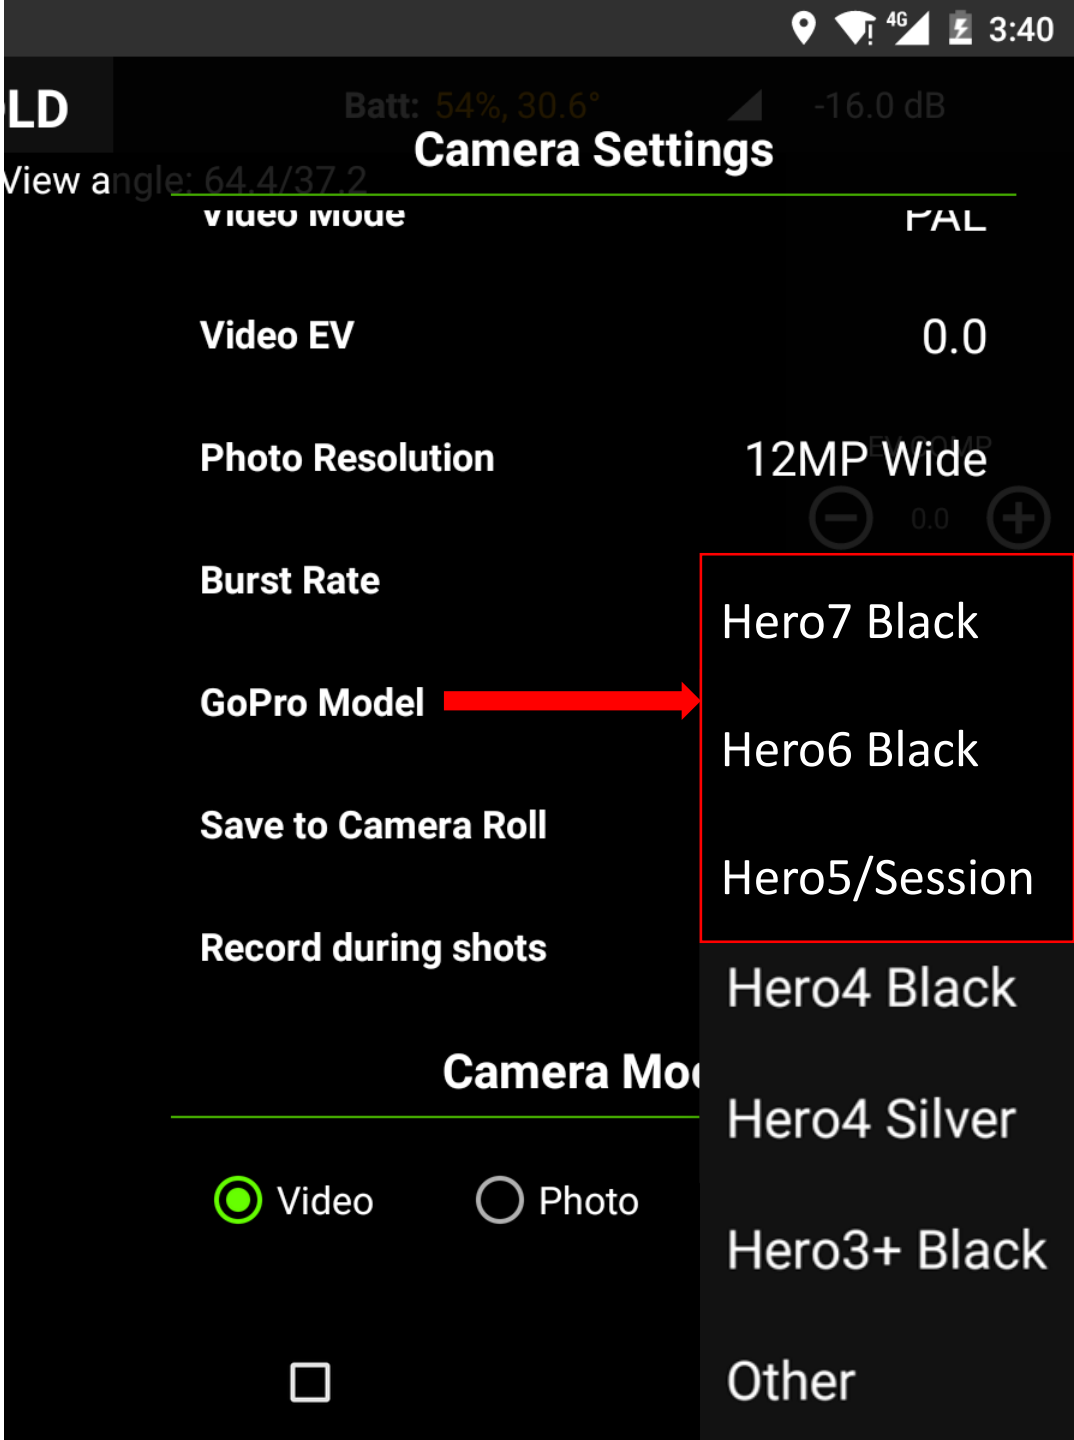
4G 3:40

LD
View angle: 64.4/37.2
Batt: 54%, 30.6° -16.0 dB

Camera Settings

Video Mode PAL

Video EV 0.0

Photo Resolution 12MP Wide

0.0

Burst Rate

GoPro Model

Save to Camera Roll

Record during shots

Camera Mo

Video Photo

Hero7 Black

Hero6 Black

Hero5/Session

Hero4 Black

Hero4 Silver

Hero3+ Black

Other